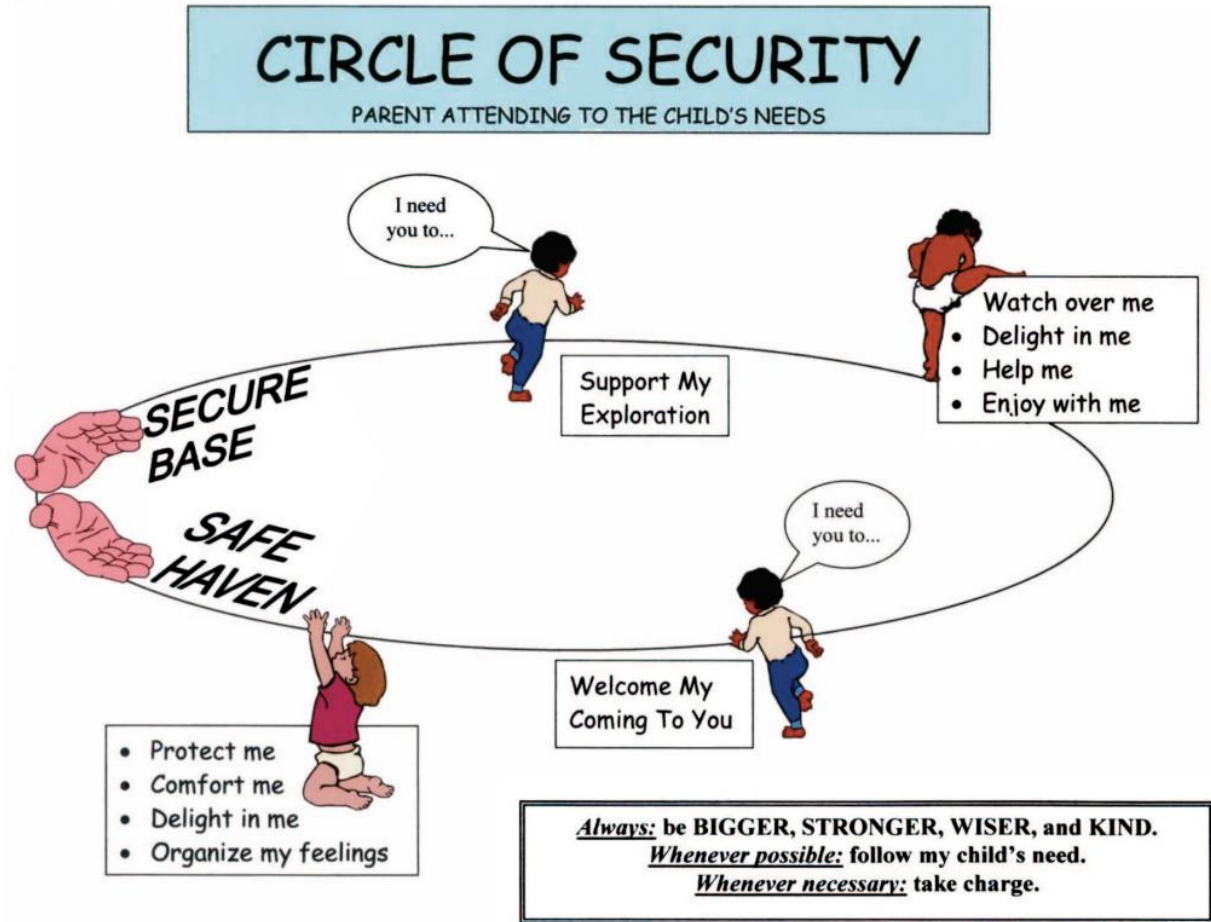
CIRCLE OF SECURITY

PARENT ATTENDING TO THE CHILD'S NEEDS

I need you to...

- Watch over me
- Delight in me
- Help me
- Enjoy with me

SECURE BASE

Support My Exploration

SAFE HAVEN

I need you to...

Welcome My Coming To You

- Protect me
- Comfort me
- Delight in me
- Organize my feelings

*Always:* be BIGGER, STRONGER, WISER, and KIND.
*Whenever possible:* follow my child's need.
*Whenever necessary:* take charge.